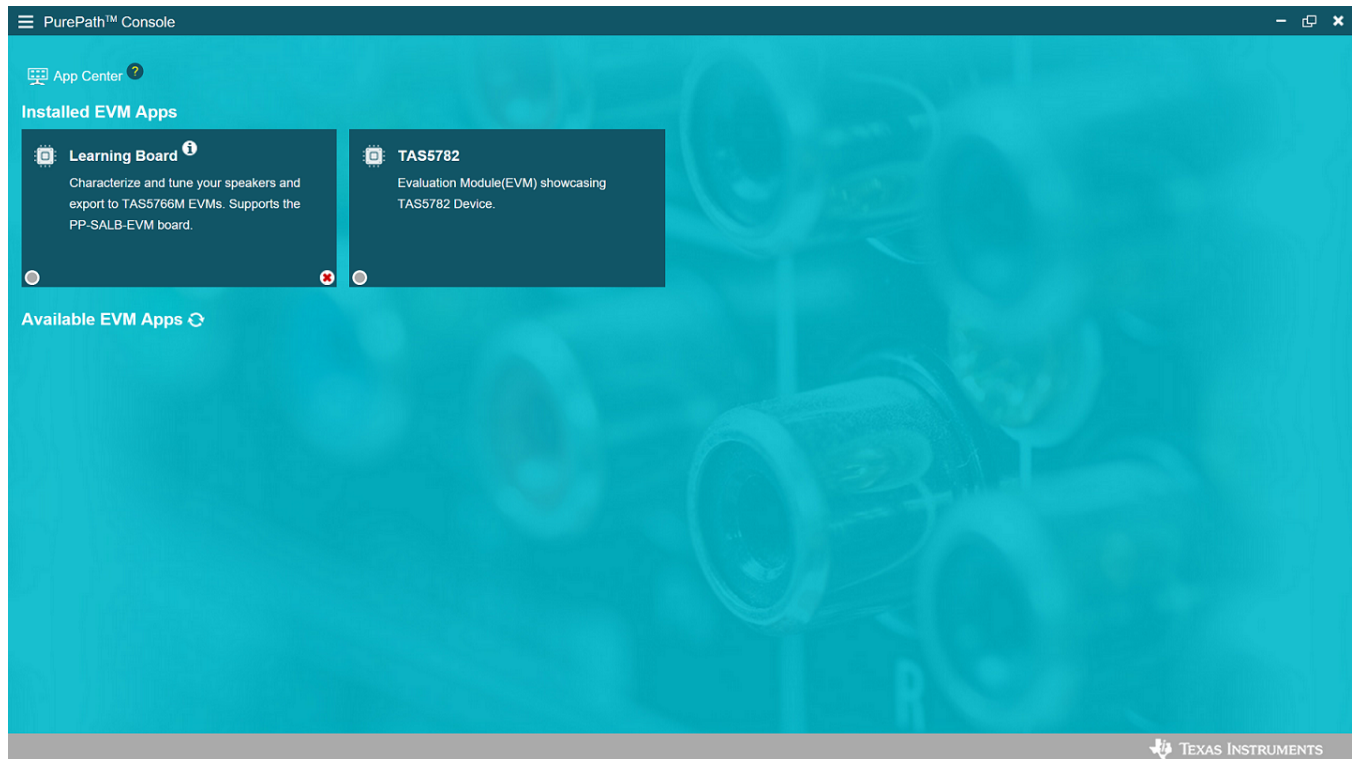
PurePath$^{TM}$ Console

App Center

Installed EVM Apps

Learning Board

Characterize and tune your speakers and export to TAS5766M EVMs. Supports the PP-SALB-EVM board.

TAS5782

Evaluation Module(EVM) showcasing TAS5782 Device.

Available EVM Apps

Texas Instruments